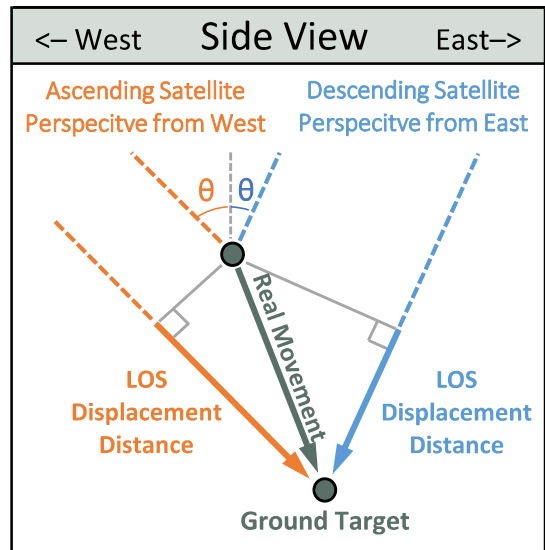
<– West Side View East–>

Ascending Satellite Perspecitve from West

Descending Satellite Perspecitve from East

θ θ

Real Movement

LOS Displacement Distance

LOS Displacement Distance

Ground Target